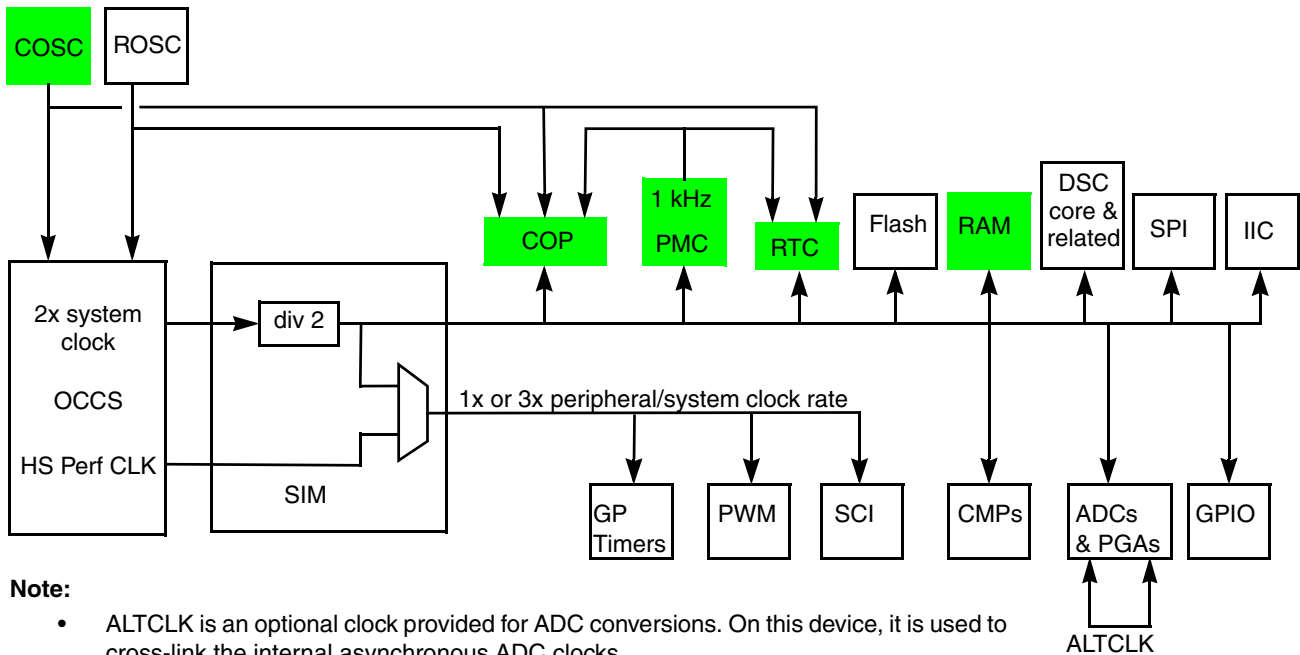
COSC
ROSC

COP
1 kHz
PMC
RTC
Flash
RAM
DSC core & related
SPI
IIC

2x system clock
OCCS
HS Perf CLK

div 2
SIM

1x or 3x peripheral/system clock rate

GP Timers
PWM
SCI
CMPs
ADCs & PGAs
GPIO

ALTCLK

**Note:**

• ALTCLK is an optional clock provided for ADC conversions. On this device, it is used to cross-link the internal asynchronous ADC clocks.